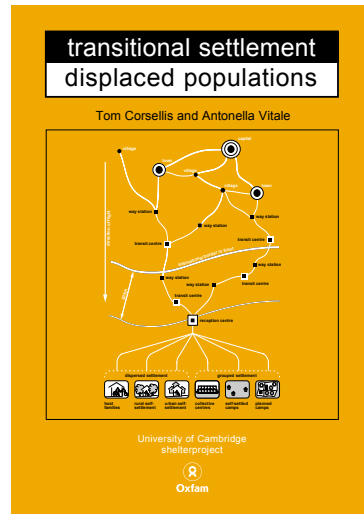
transitional settlement
displaced populations

Tom Corsellis and Antonella Vitale

village
town
capital
village
village
town
way station
way station
way station
transit centre
transit centre
international border
way station
way station
way station
transit centre
transit centre
reception centre
direction of flight
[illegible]

dispersed settlement
grouped settlement
host families
rural self-settlement
urban self-settlement
collective centres
self-settled camps
planned camps

University of Cambridge
shelterproject

Oxfam